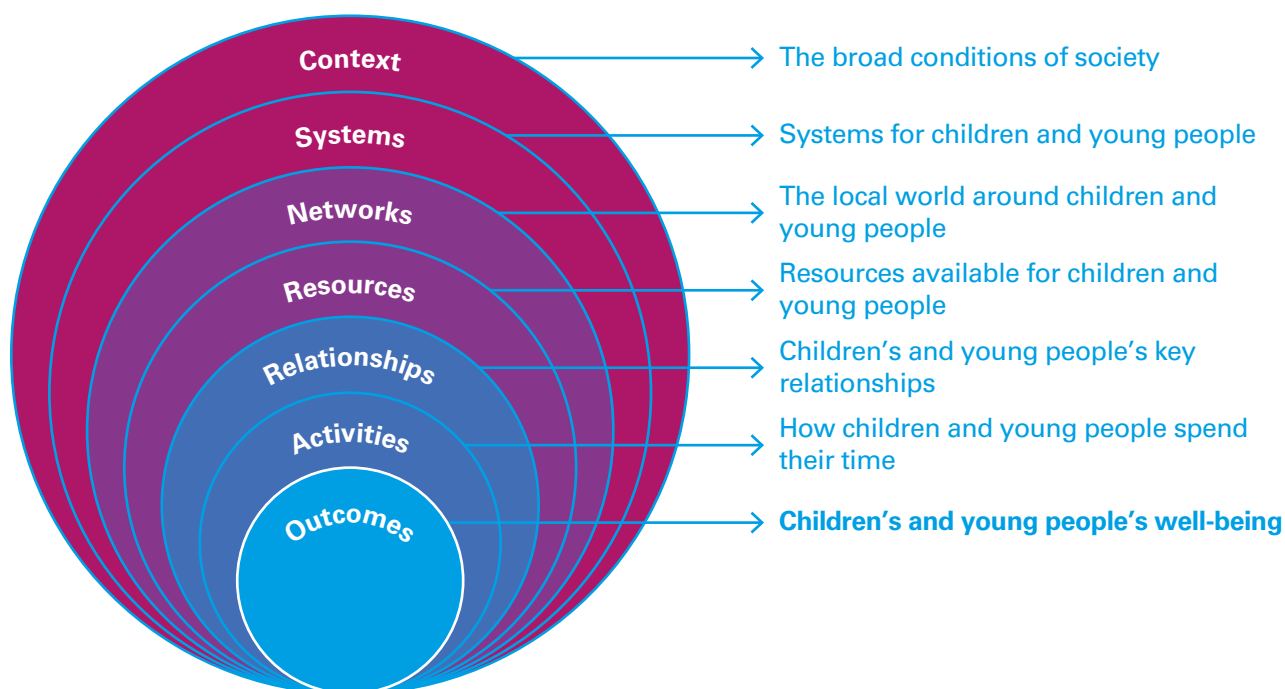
Context
The broad conditions of society

Systems
Systems for children and young people

Networks
The local world around children and young people

Resources
Resources available for children and young people

Relationships
Children's and young people's key relationships

Activities
How children and young people spend their time

Outcomes
**Children's and young people's well-being**